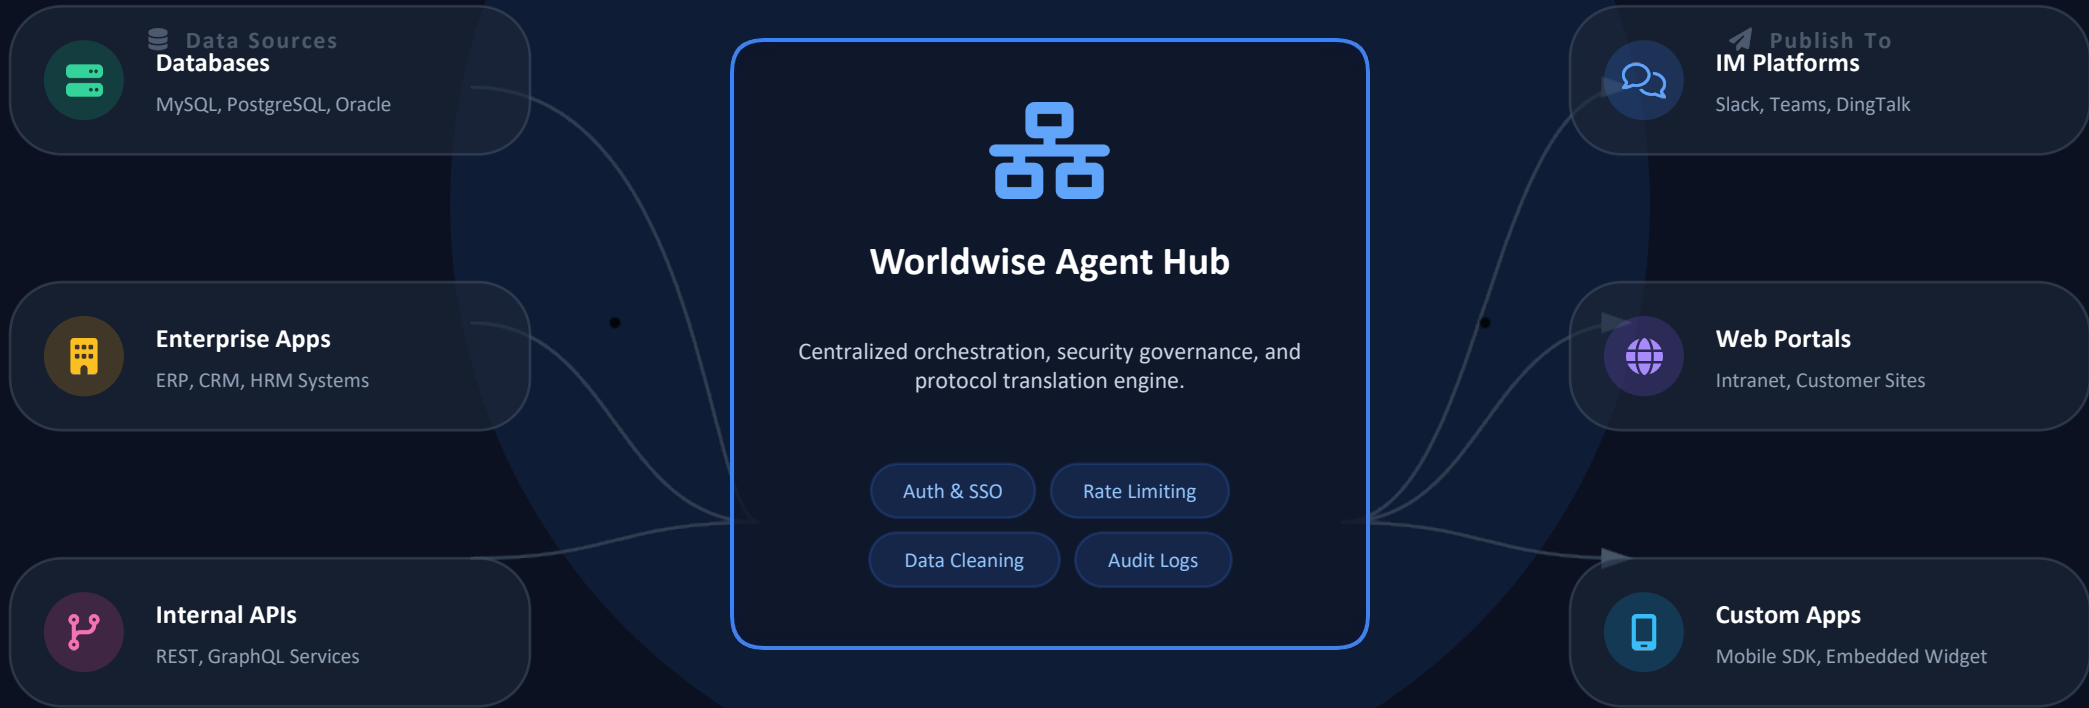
Data Sources

Databases
MySQL, PostgreSQL, Oracle

Enterprise Apps
ERP, CRM, HRM Systems

Internal APIs
REST, GraphQL Services

Worldwise Agent Hub

Centralized orchestration, security governance, and protocol translation engine.

Auth & SSO
Rate Limiting
Data Cleaning
Audit Logs

Publish To

IM Platforms
Slack, Teams, DingTalk

Web Portals
Intranet, Customer Sites

Custom Apps
Mobile SDK, Embedded Widget